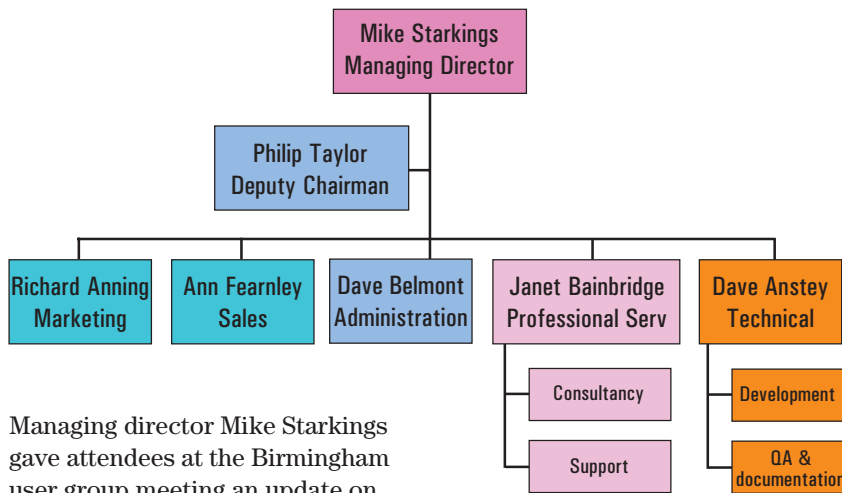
Mike Starkings
Managing Director

Philip Taylor
Deputy Chairman

Richard Anning
Marketing

Ann Fearnley
Sales

Dave Belmont
Administration

Janet Bainbridge
Professional Serv

Dave Anstey
Technical

Consultancy

Support

Development

QA &
documentation

Managing director Mike Starkings gave attendees at the Birmingham user group meeting an update on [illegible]